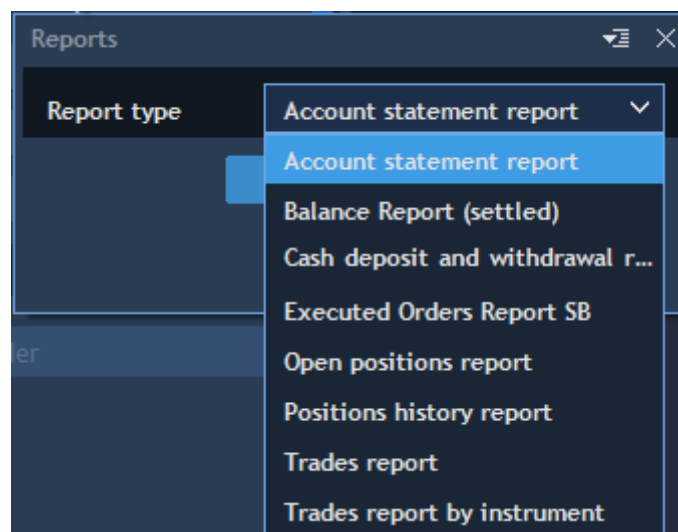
Reports

Report type

Account statement report

Account statement report

Balance Report (settled)

Cash deposit and withdrawal r...

Executed Orders Report SB

Open positions report

Positions history report

Trades report

Trades report by instrument

ler